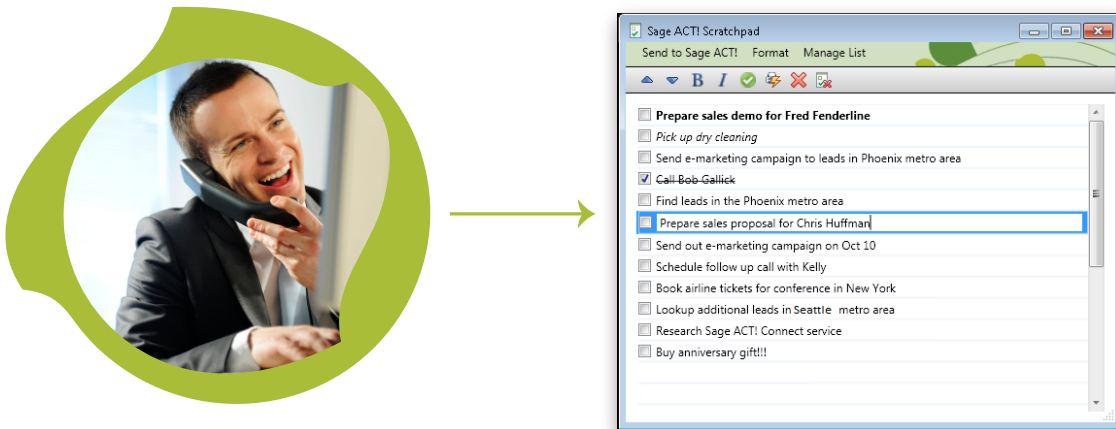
Sage ACT! Scratchpad

Send to Sage ACT! Format Manage List

B I

Prepare sales demo for Fred Fenderline

Pick up dry cleaning

Send e-marketing campaign to leads in Phoenix metro area

Call Bob Gallick

Find leads in the Phoenix metro area

Prepare sales proposal for Chris Huffman

Send out e-marketing campaign on Oct 10

Schedule follow up call with Kelly

Book airline tickets for conference in New York

Lookup additional leads in Seattle metro area

Research Sage ACT! Connect service

Buy anniversary gift!!!